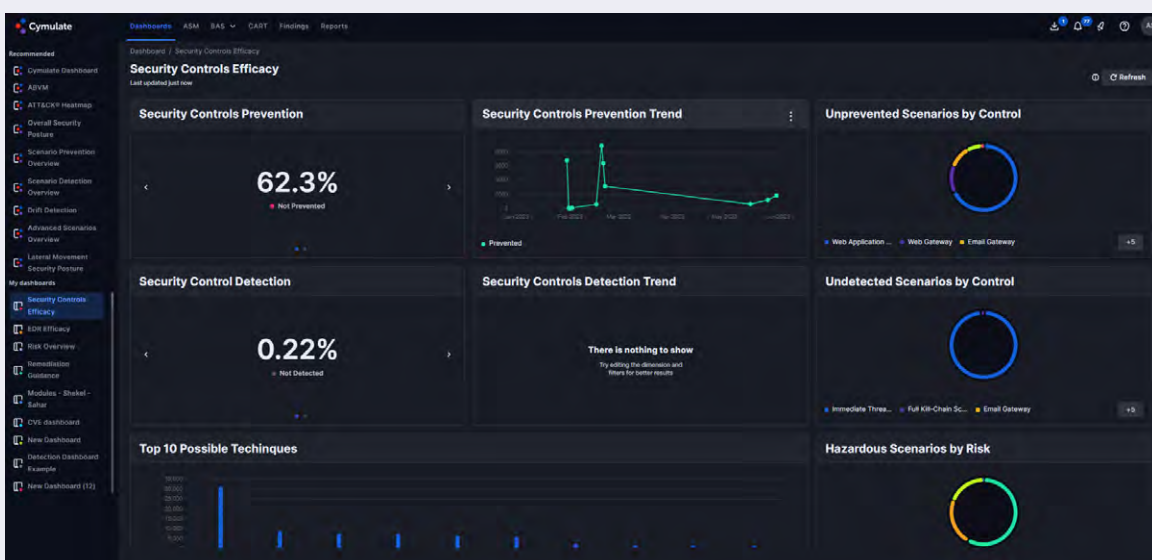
Cymulate

Dashboards ASM BAS CART Findings Reports

Recommended
Cymulate Dashboard
ABVM
ATT&CK® Heatmap
Overall Security Posture
Scenario Prevention Overview
Scenario Detection Overview
Drift Detection
Advanced Scenarios Overview
Lateral Movement Security Posture
My dashboards
Security Controls Efficacy
EDR Efficacy
Risk Overview
Remediation Guidance
Modules - Shekel - Sahar
CVE dashboard
New Dashboard
Detection Dashboard Example
New Dashboard (12)

Dashboard / Security Controls Efficacy
Security Controls Efficacy
Last updated just now

Refresh

Security Controls Prevention
62.3%
Not Prevented

Security Controls Prevention Trend
Jan 2023 Feb 2023 Mar 2023 Apr 2023 May 2023 Jun 2023
Prevented

Unprevented Scenarios by Control
Web Application ... Web Gateway Email Gateway
+5

Security Control Detection
0.22%
Not Detected

Security Controls Detection Trend
There is nothing to show
Try editing the dimension and filters for better results

Undetected Scenarios by Control
Immediate Threa... Full Kill-Chain Sc... Email Gateway
+5

Top 10 Possible Techinques

Hazardous Scenarios by Risk